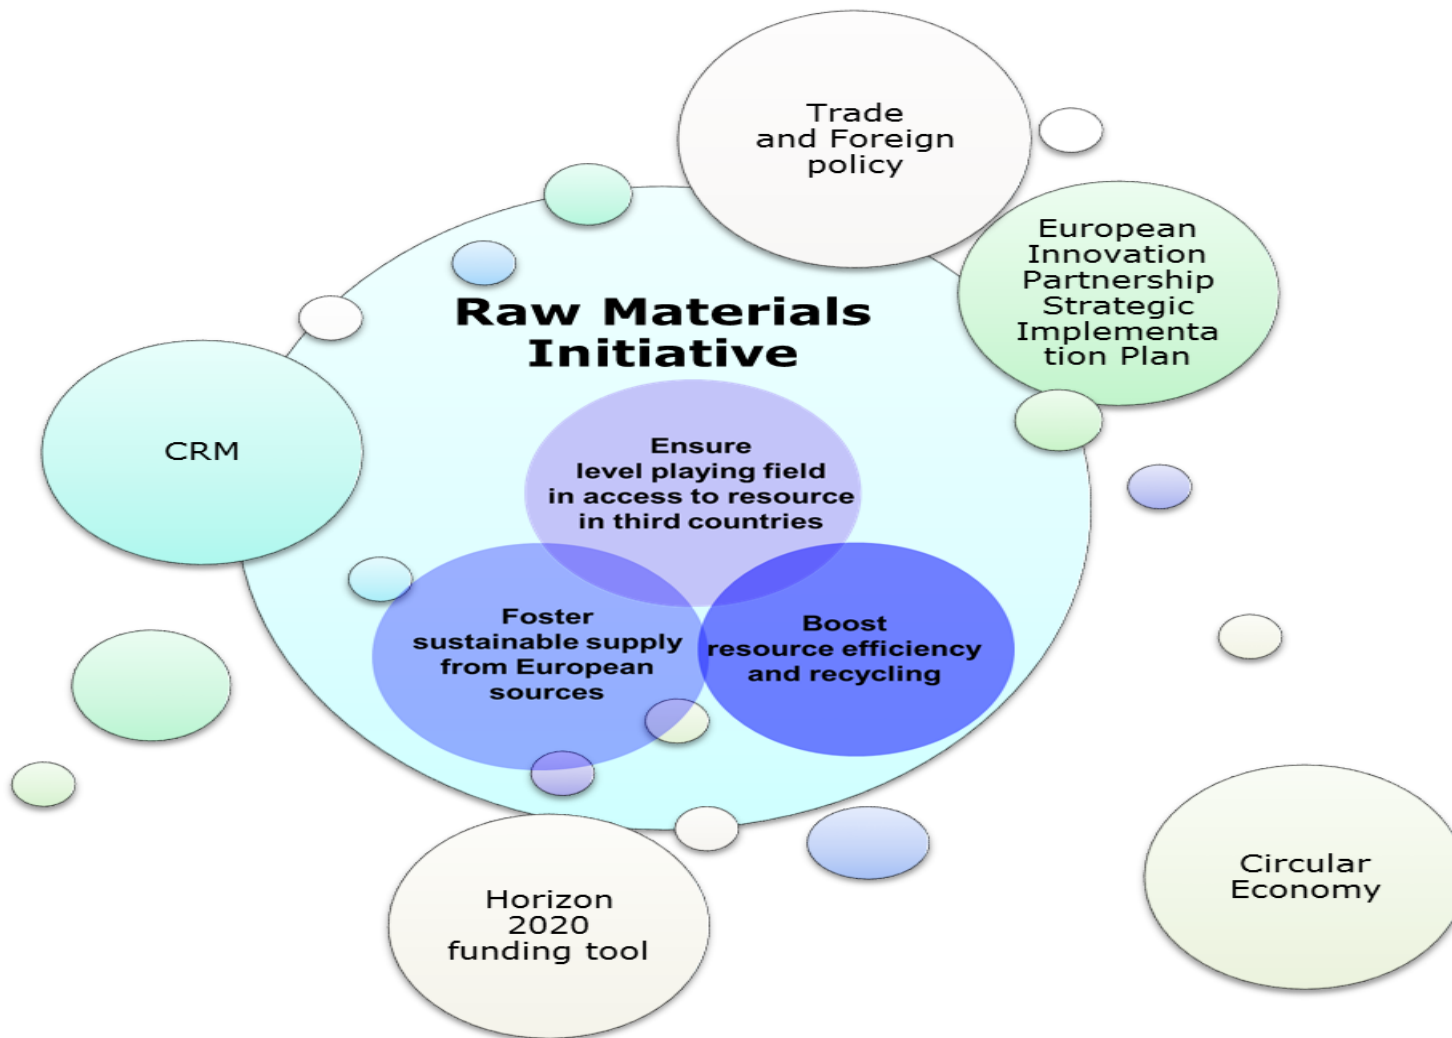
Trade and Foreign policy

European Innovation Partnership Strategic Implementation Plan

Raw Materials Initiative

CRM

Ensure level playing field in access to resource in third countries

Foster sustainable supply from European sources

Boost resource efficiency and recycling

Circular Economy

Horizon 2020 funding tool